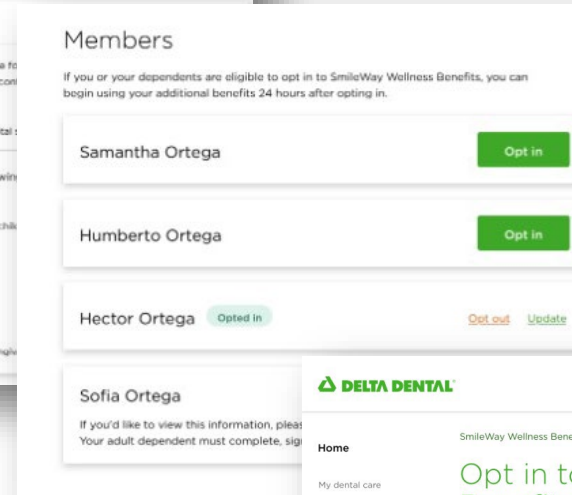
Members

If you or your dependents are eligible to opt in to SmileWay Wellness Benefits, you can begin using your additional benefits 24 hours after opting in.

Samantha Ortega

Opt in

Humberto Ortega

Opt in

Hector Ortega Opted in

Opt out Update

Sofia Ortega

If you'd like to view this information, pleas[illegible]
Your adult dependent must complete, sig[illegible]

DELTA DENTAL

Home

My dental care

SmileWay Wellness Bene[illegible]

Opt in t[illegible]

a fo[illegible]
con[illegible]

tal s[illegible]

win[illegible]

chil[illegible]

ogiv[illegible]